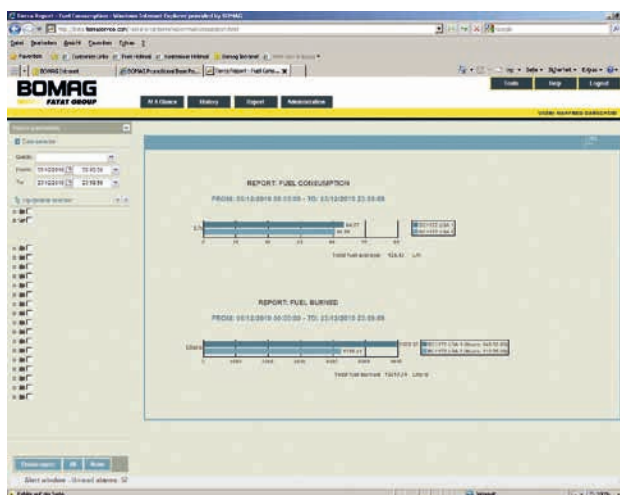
Telematic Report - Fuel Consumption - Windows Internet Explorer provided by BOMAG

http://telematic.bomag.com/

Datei Bearbeiten Ansicht Favoriten Extras ?

Favoriten

BOMAG Intranet

BOMAG

FAYAT GROUP

At A Glance

History

Report

Administration

Tools

Help

Logout

Date selection

From: 10/12/2010 00:00:00

To: 23/12/2010 23:59:59

REPORT: FUEL CONSUMPTION

FROM: 10/12/2010 00:00:00 - TO: 23/12/2010 23:59:59

54.57

60.05

0 10 20 30 40 50 60

Total fuel average: 124.62 L/h

REPORT: FUEL BURNED

FROM: 10/12/2010 00:00:00 - TO: 23/12/2010 23:59:59

Liters

0 1000 2000 3000 4000 5000 6000

Total fuel burned: 13211.29 Liters

Create report

All

None

Start window - Unread alarms

Fertig auf der Seite

Internet